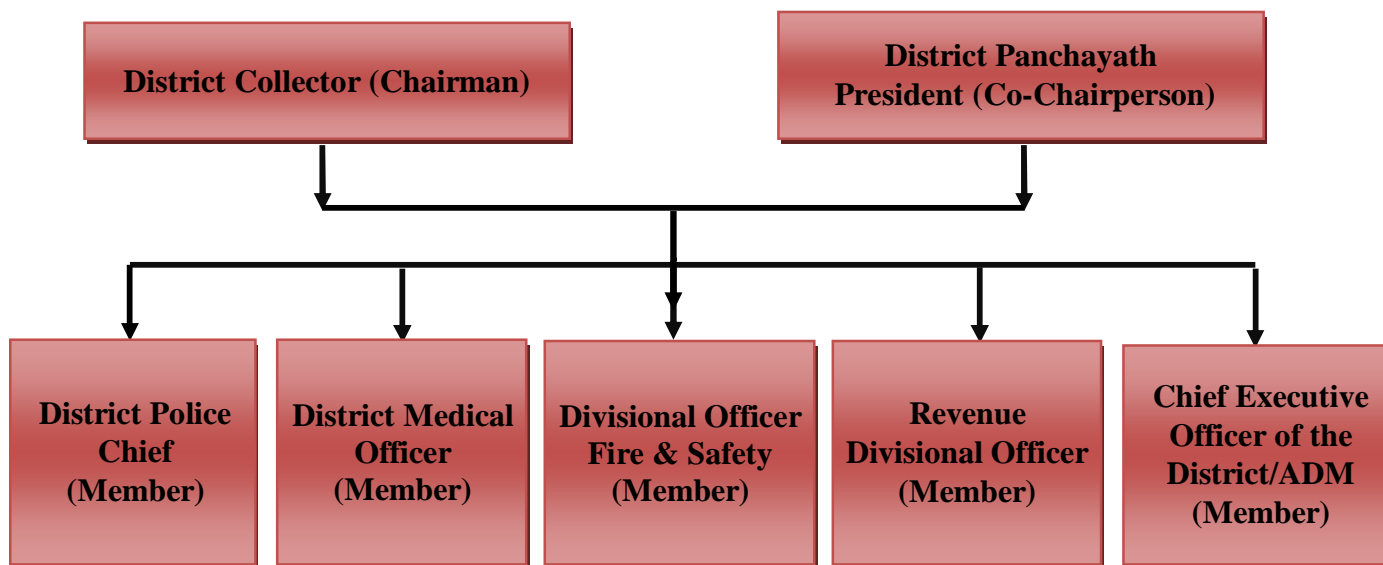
District Collector (Chairman)

District Panchayath President (Co-Chairperson)

District Police Chief (Member)

District Medical Officer (Member)

Divisional Officer Fire & Safety (Member)

Revenue Divisional Officer (Member)

Chief Executive Officer of the District/ADM (Member)